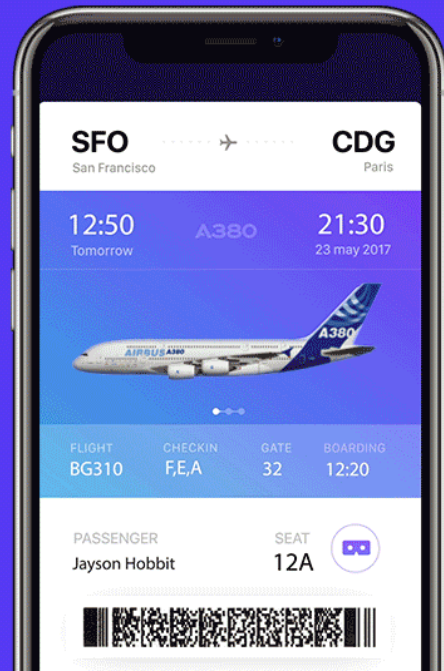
SFO
San Francisco

CDG
Paris

12:50
Tomorrow

A380

21:30
23 may 2017

AIRBUS A380
A380

| FLIGHT | CHECKIN | GATE | BOARDING |
|---|---|---|---|
| BG310 | F,E,A | 32 | 12:20 |

PASSENGER
Jayson Hobbit

SEAT
12A